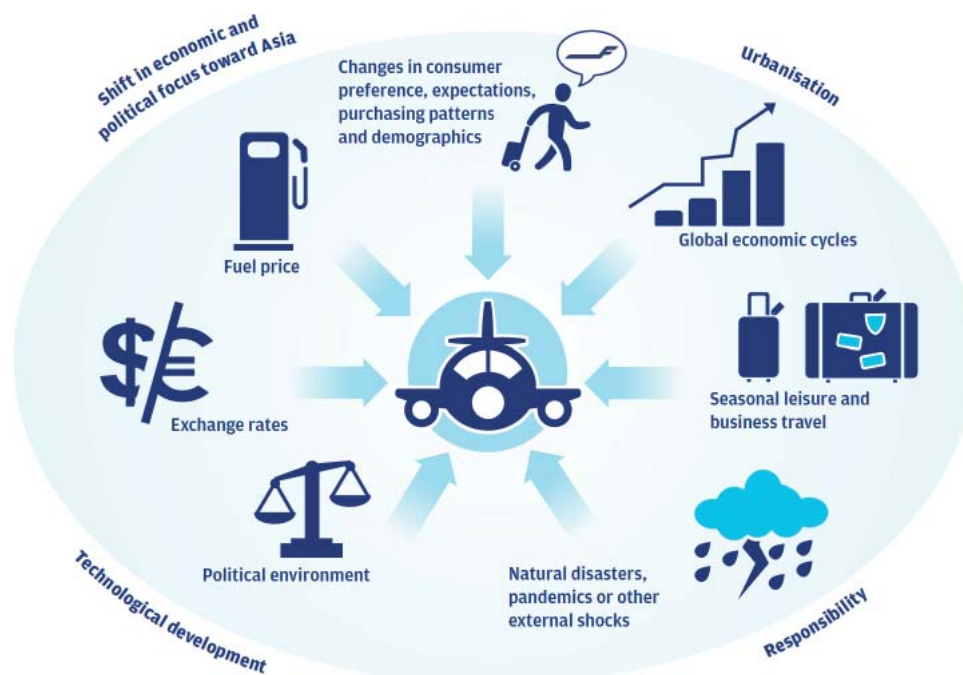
Shift in economic and political focus toward Asia

Changes in consumer preference, expectations, purchasing patterns and demographics

Urbanisation

Fuel price

Global economic cycles

Exchange rates

Seasonal leisure and business travel

Political environment

Natural disasters, pandemics or other external shocks

Technological development

Responsibility